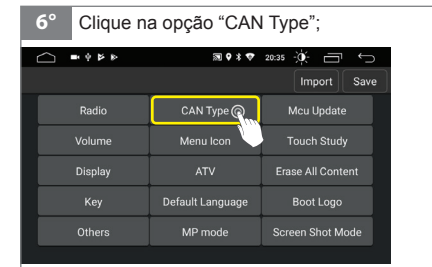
6° Clique na opção "CAN Type";

20:35

Import Save

| Radio | CAN Type | Mcu Update |
|---|---|---|
| Volume | Menu Icon | Touch Study |
| Display | ATV | Erase All Content |
| Key | Default Language | Boot Logo |
| Others | MP mode | Screen Shot Mode |